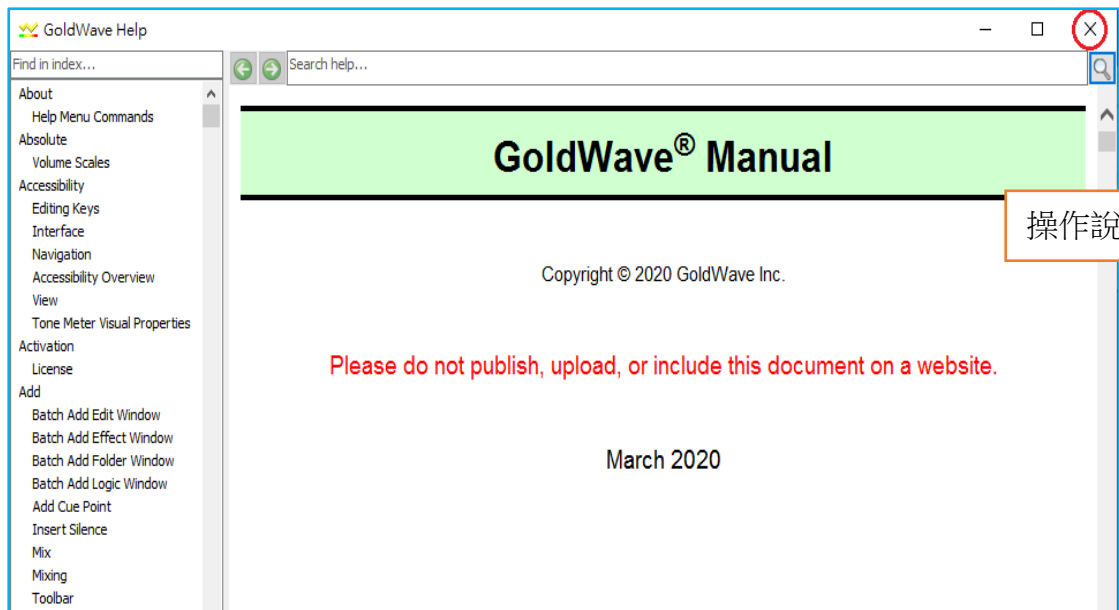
GoldWave Help

Find in index...

About
Help Menu Commands
Absolute
Volume Scales
Accessibility
Editing Keys
Interface
Navigation
Accessibility Overview
View
Tone Meter Visual Properties
Activation
License
Add
Batch Add Edit Window
Batch Add Effect Window
Batch Add Folder Window
Batch Add Logic Window
Add Cue Point
Insert Silence
Mix
Mixing
Toolbar

Search help...

GoldWave® Manual

操作說

Copyright © 2020 GoldWave Inc.

Please do not publish, upload, or include this document on a website.

March 2020